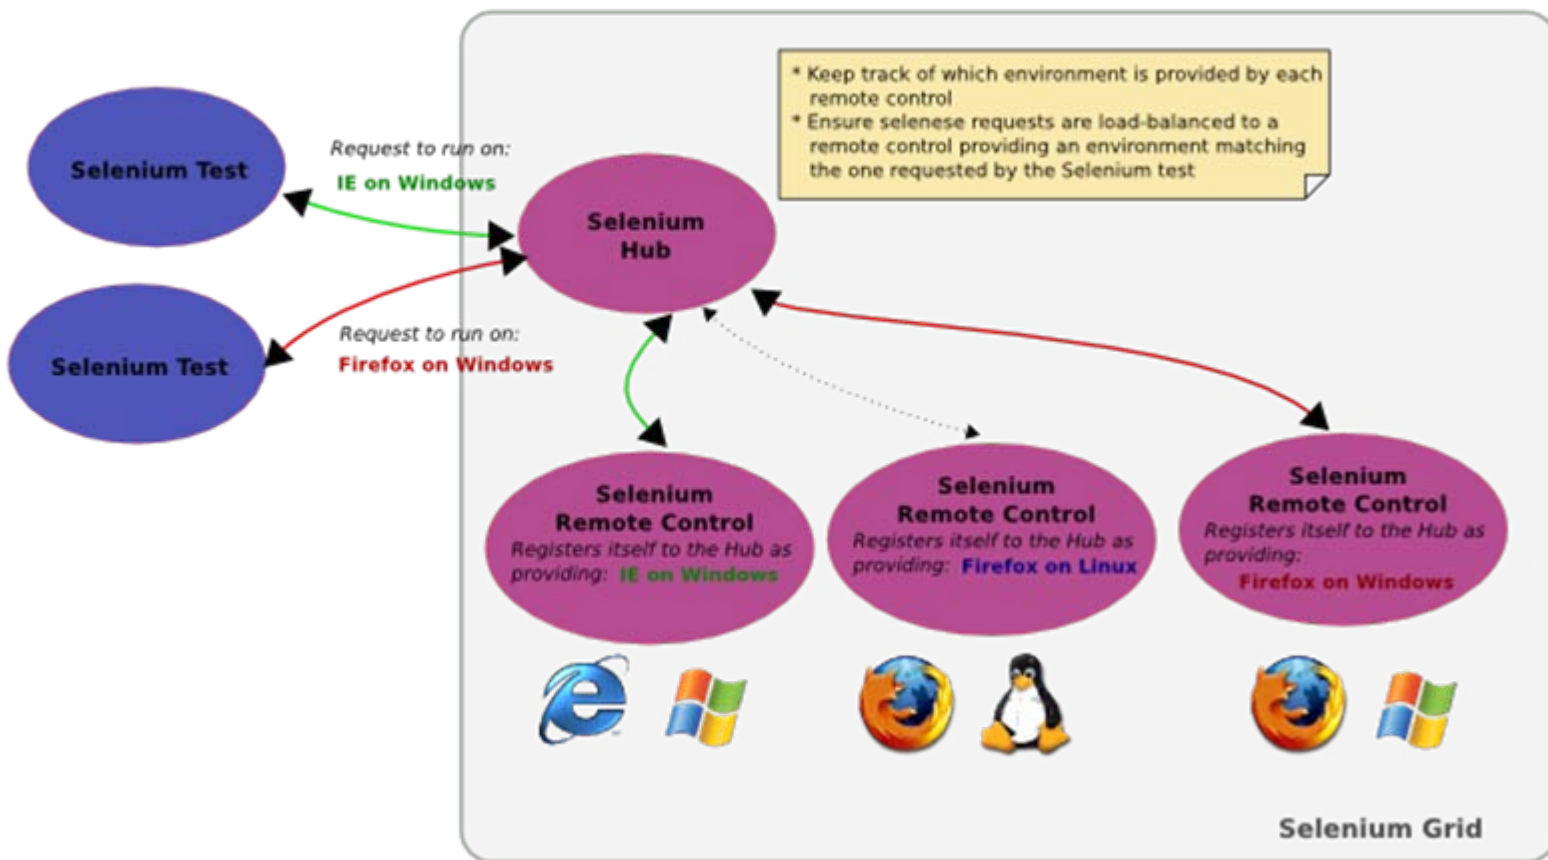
Selenium Test

Request to run on:
IE on Windows

Selenium Test

Request to run on:
Firefox on Windows

* Keep track of which environment is provided by each remote control
* Ensure selenese requests are load-balanced to a remote control providing an environment matching the one requested by the Selenium test

Selenium Hub

Selenium Remote Control
Registers itself to the Hub as providing: IE on Windows

Selenium Remote Control
Registers itself to the Hub as providing: Firefox on Linux

Selenium Remote Control
Registers itself to the Hub as providing: Firefox on Windows

Selenium Grid